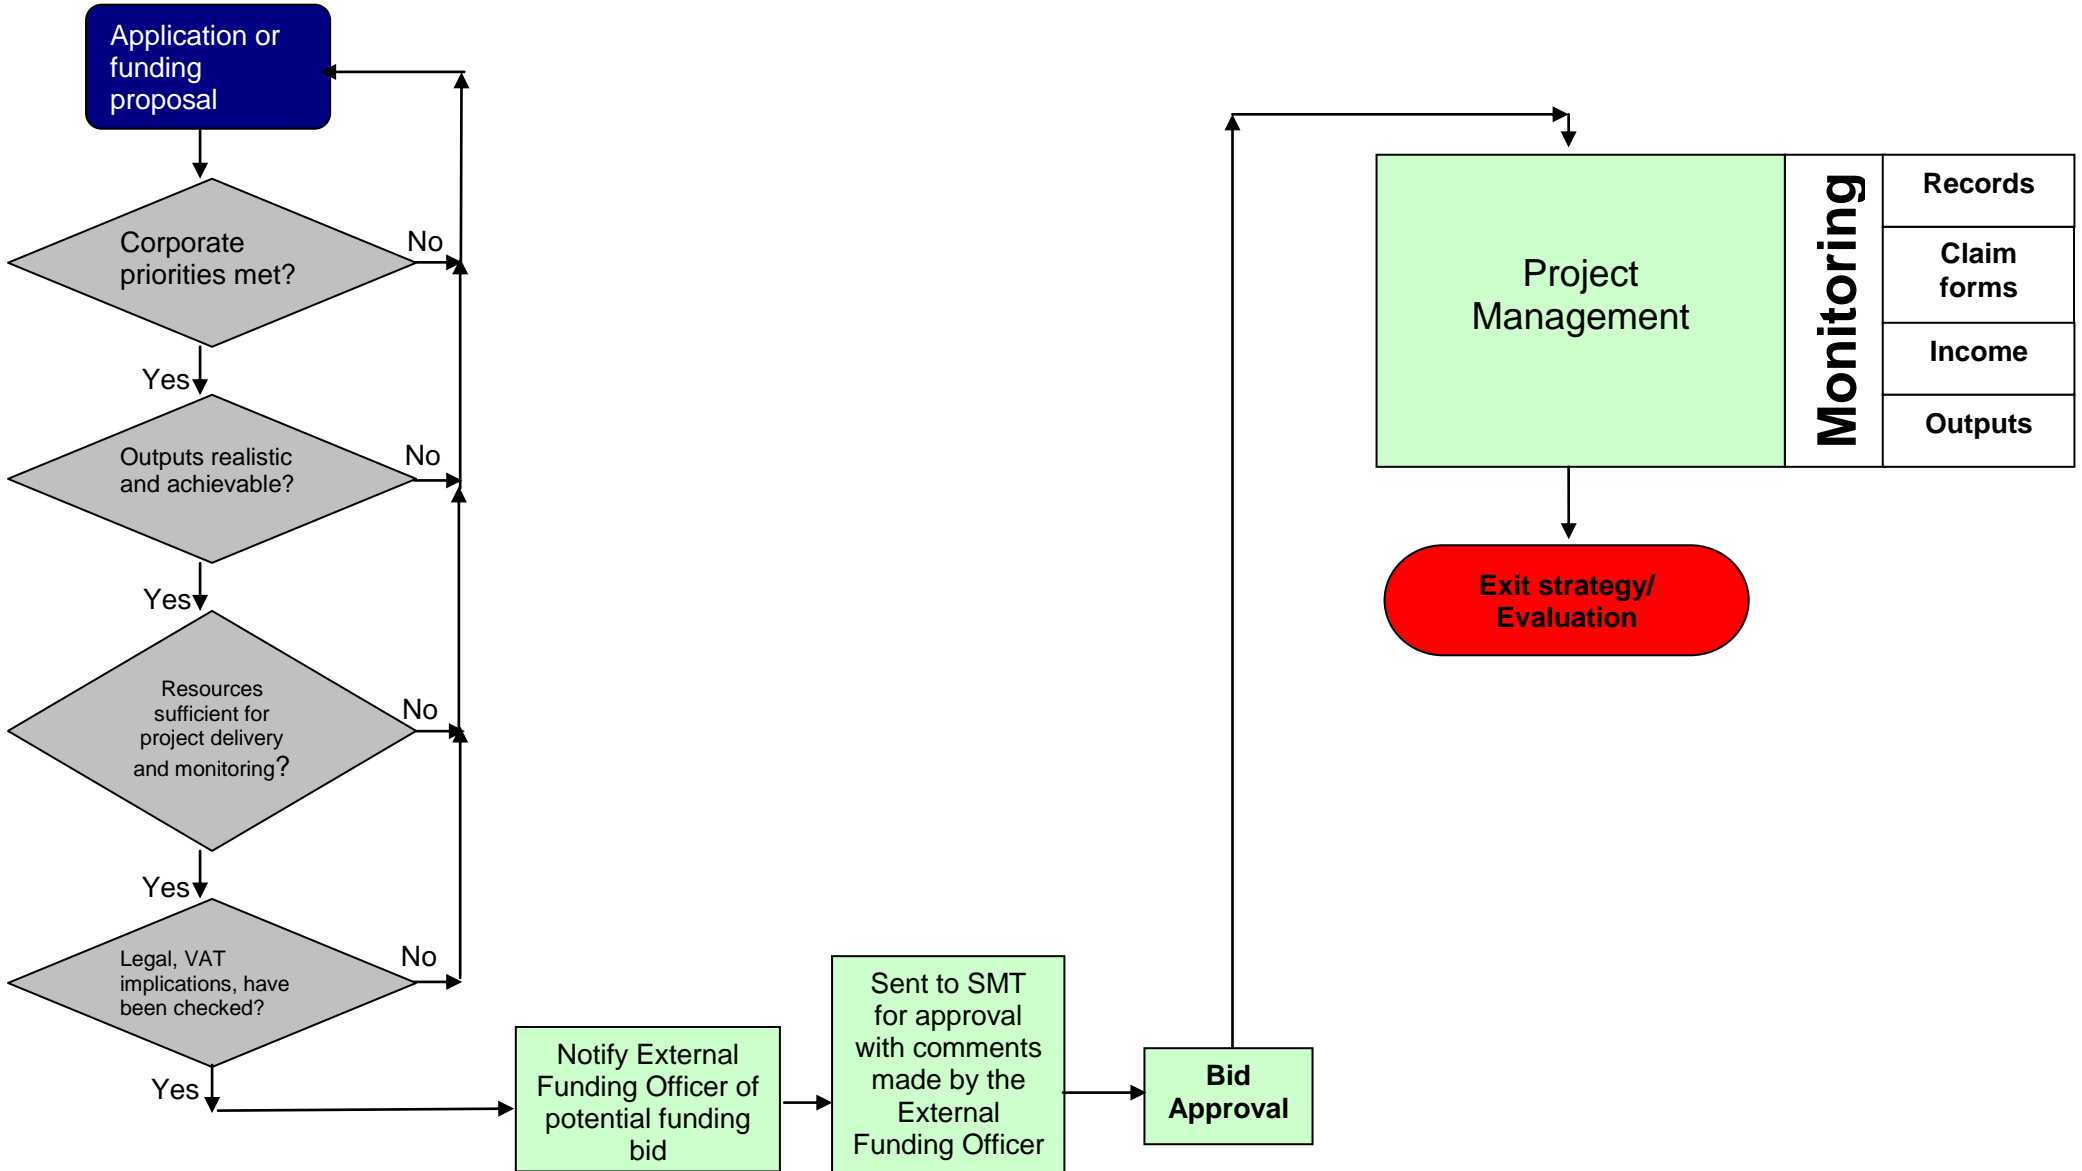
Application or funding proposal

Corporate priorities met?

No

Yes

Outputs realistic and achievable?

No

Yes

Resources sufficient for project delivery and monitoring?

No

Yes

Legal, VAT implications, have been checked?

No

Yes

Notify External Funding Officer of potential funding bid

Sent to SMT for approval with comments made by the External Funding Officer

Bid Approval

Project Management

Monitoring

Records

Claim forms

Income

Outputs

Exit strategy/ Evaluation